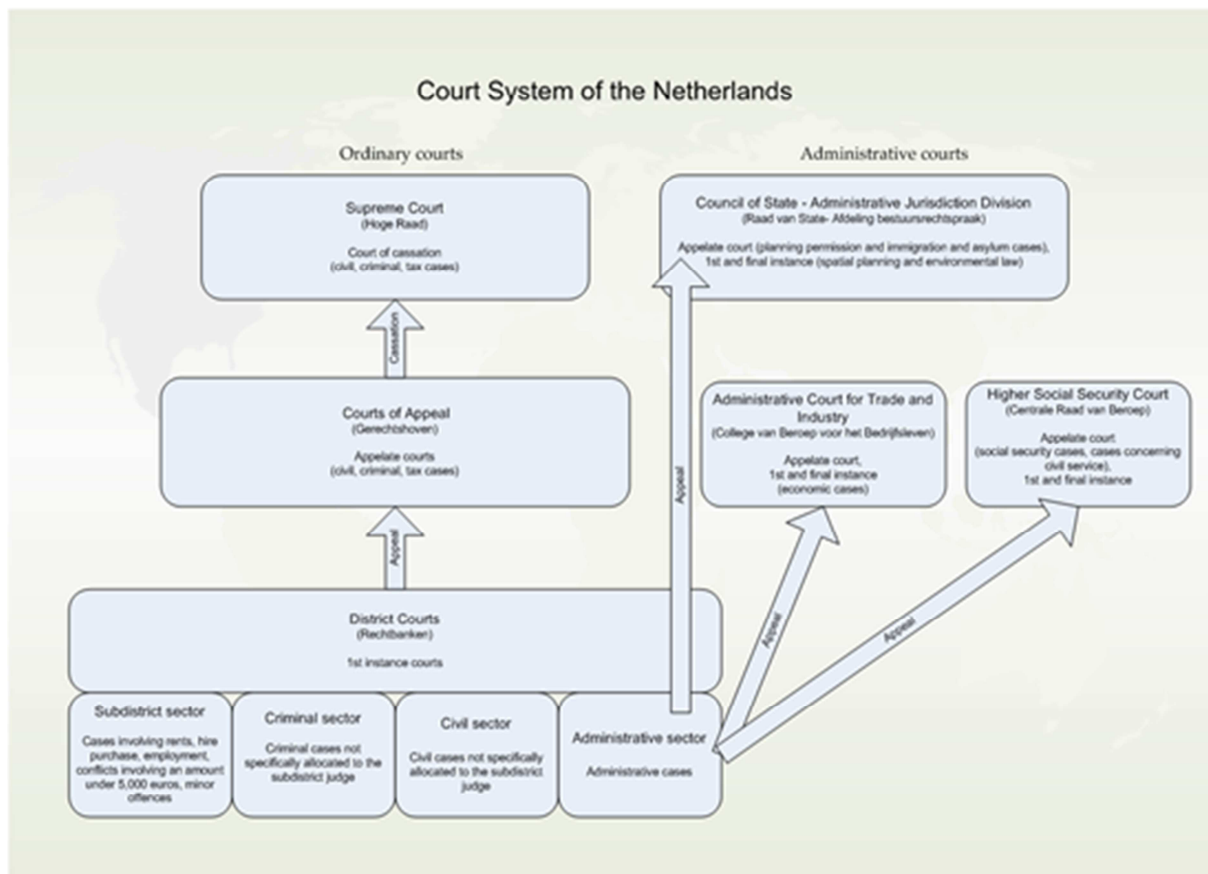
Court System of the Netherlands

Ordinary courts

Administrative courts

Supreme Court
(Hoge Raad)

Court of cassation
(civil, criminal, tax cases)

Council of State - Administrative Jurisdiction Division
(Raad van State- Afdeling bestuursrechtspraak)

Appelate court (planning permission and immigration and asylum cases), 1st and final instance (spatial planning and environmental law)

Cassation

Courts of Appeal
(Gerechtshoven)

Appelate courts
(civil, criminal, tax cases)

Administrative Court for Trade and Industry
(College van Beroep voor het Bedrijfsleven)

Appelate court,
1st and final instance
(economic cases)

Higher Social Security Court
(Centrale Raad van Beroep)

Appelate court
(social security cases, cases concerning civil service),
1st and final instance

Appeal

Appeal

District Courts
(Rechtbanken)

1st instance courts

Appeal

Appeal

Subdistrict sector

Cases involving rents, hire purchase, employment, conflicts involving an amount under 5,000 euros, minor offences

Criminal sector

Criminal cases not specifically allocated to the subdistrict judge

Civil sector

Civil cases not specifically allocated to the subdistrict judge

Administrative sector

Administrative cases